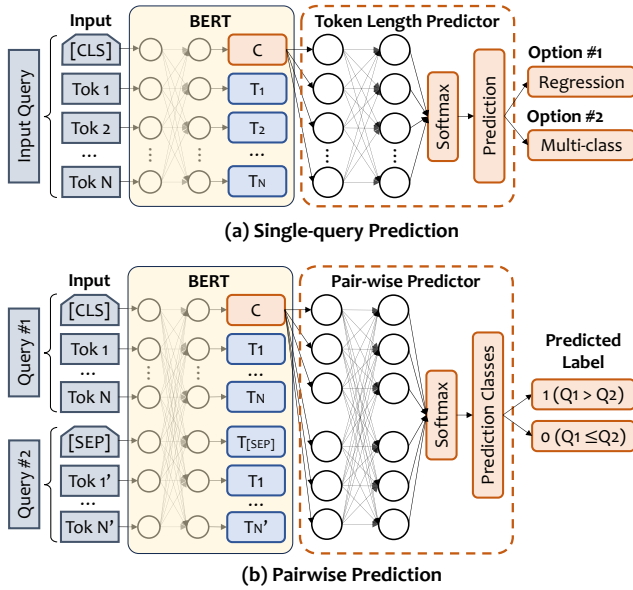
Input

BERT

Token Length Predictor

Input Query

[CLS]

Tok 1

Tok 2

...

Tok N

C

$T_1$

$T_2$

...

$T_N$

Softmax

Prediction

Option #1

Regression

Option #2

Multi-class

(a) Single-query Prediction

Input

BERT

Pair-wise Predictor

Query #1

[CLS]

Tok 1

...

Tok N

C

$T_1$

...

$T_N$

Query #2

[SEP]

Tok 1'

...

Tok N'

$T_{[SEP]}$

$T_1$

...

$T_N'$

Softmax

Prediction Classes

Predicted Label

1 ($Q_1 > Q_2$)

0 ($Q_1 \leq Q_2$)

(b) Pairwise Prediction